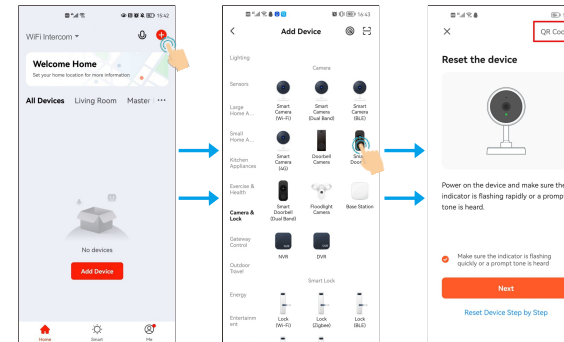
15:42

WiFi Intercom

Welcome Home

Set your home location for more information

All Devices Living Room Master ···

No devices

Add Device

Home Smart Me

16:43

Add Device

Lighting

Sensors

Large Home A...

Small Home A...

Kitchen Appliances

Exercise & Health

Camera & Lock

Gateway Control

Outdoor Travel

Energy

Entertainment

Camera

Smart Camera (Wi-Fi)

Smart Camera (Dual Band)

Smart Camera (BLE)

Smart Camera (4G)

Doorbell Camera

Smart Doorb...

Smart Doorbell (Dual Band)

Floodlight Camera

Base Station

NVR

DVR

Smart Lock

Lock (Wi-Fi)

Lock (Zigbee)

Lock (BLE)

QR Cod

Reset the device

Power on the device and make sure the indicator is flashing rapidly or a promp tone is heard.

Make sure the indicator is flashing quickly or a prompt tone is heard

Next

Reset Device Step by Step